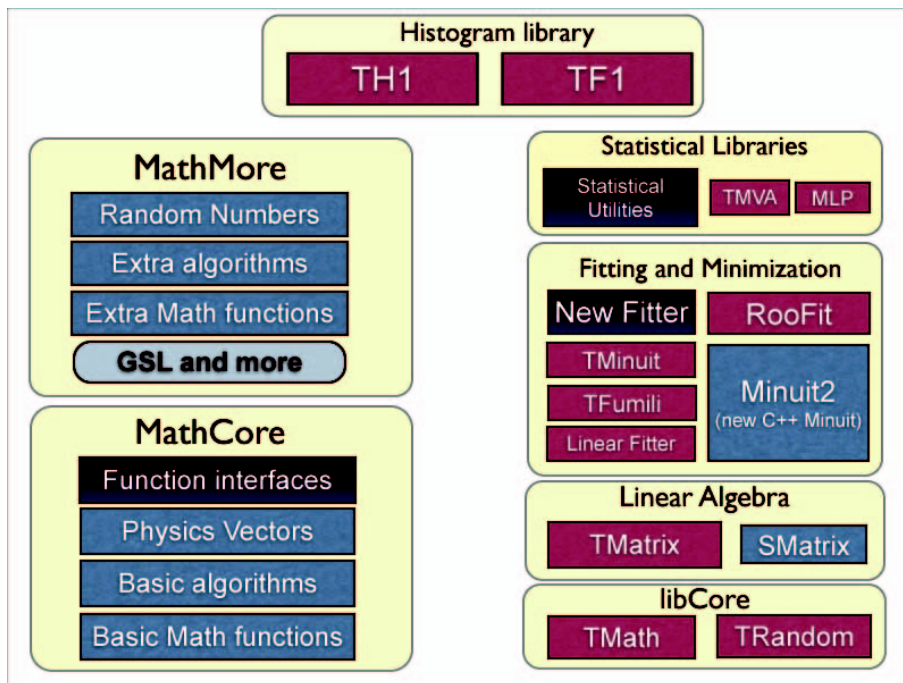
Histogram library

TH1

TF1

MathMore

Random Numbers

Extra algorithms

Extra Math functions

GSL and more

MathCore

Function interfaces

Physics Vectors

Basic algorithms

Basic Math functions

Statistical Libraries

Statistical Utilities

TMVA

MLP

Fitting and Minimization

New Fitter

RooFit

TMinuit

TFumili

Linear Fitter

Minuit2
(new C++ Minuit)

Linear Algebra

TMatrix

SMatrix

libCore

TMath

TRandom